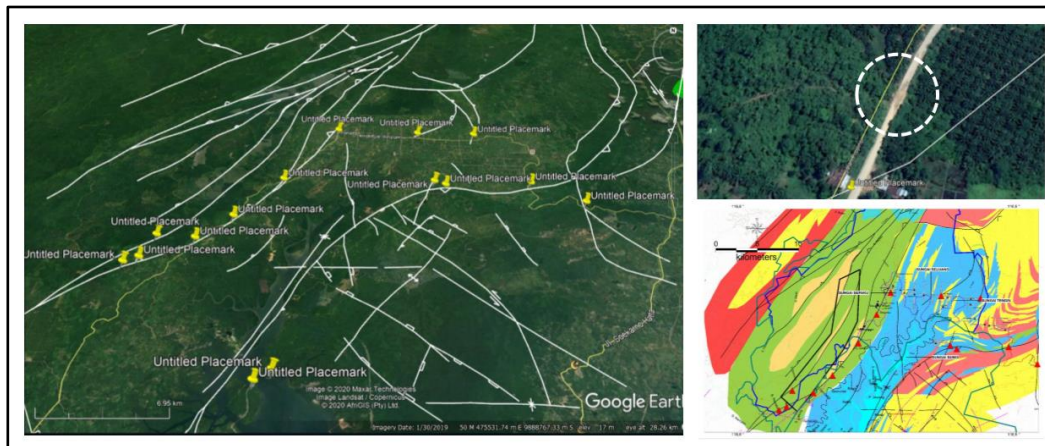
Untitled Placemark
Untitled Placemark
Untitled Placemark
Untitled Placemark
Untitled Placemark
Untitled Placemark
Untitled Placemark
Untitled Placemark
Untitled Placemark
Untitled Placemark
Untitled Placemark
Untitled Placemark
Untitled Placemark
Untitled Placemark
Image © 2020 Maxar Technologies
Image Landsat / Copernicus
© 2020 AfriGIS (Pty) Ltd.
Google Earth
6.95 km
Imagery Date: 1/30/2019 50 M 475531.74 m E 9888767.33 m S elev 17 m eye alt 28.26 km
Untitled Placemark
0
kilometers